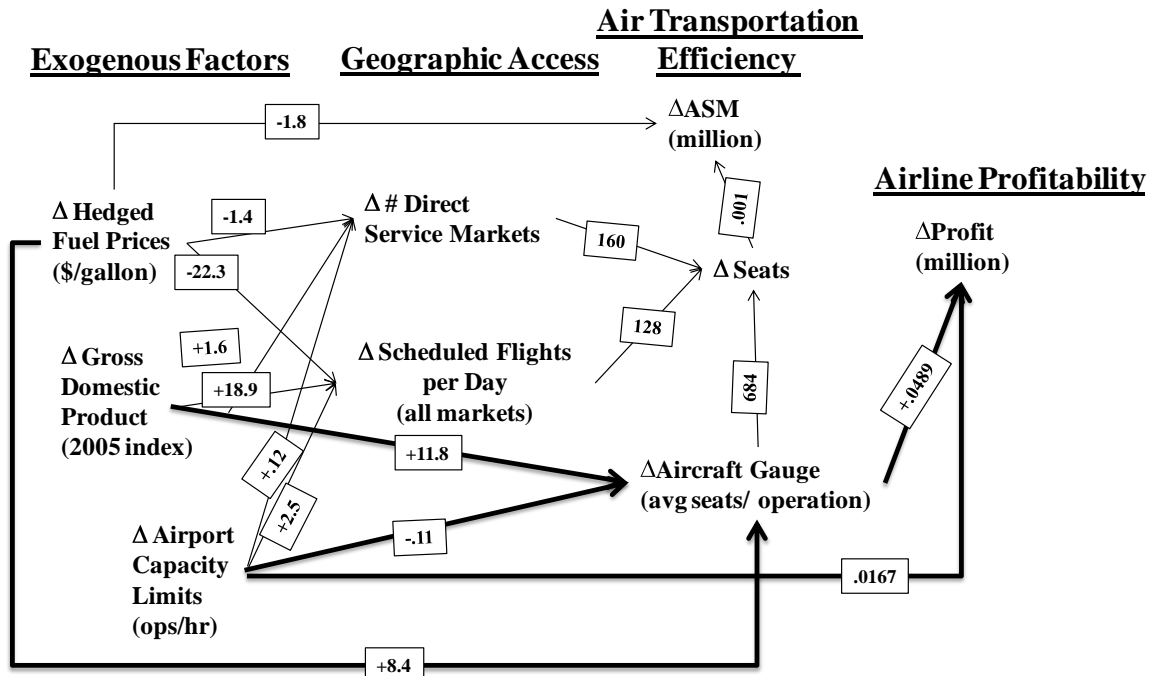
Exogenous Factors

Geographic Access

Air Transportation Efficiency

Airline Profitability

-1.8

ΔASM (million)

Δ Hedged Fuel Prices ($/gallon)

-1.4

-22.3

Δ # Direct Service Markets

160

.001

Δ Seats

ΔProfit (million)

128

+1.6

Δ Gross Domestic Product (2005 index)

+18.9

Δ Scheduled Flights per Day (all markets)

684

+.0489

+11.8

+.12

+2.5

ΔAircraft Gauge (avg seats/ operation)

-.11

Δ Airport Capacity Limits (ops/hr)

.0167

+8.4